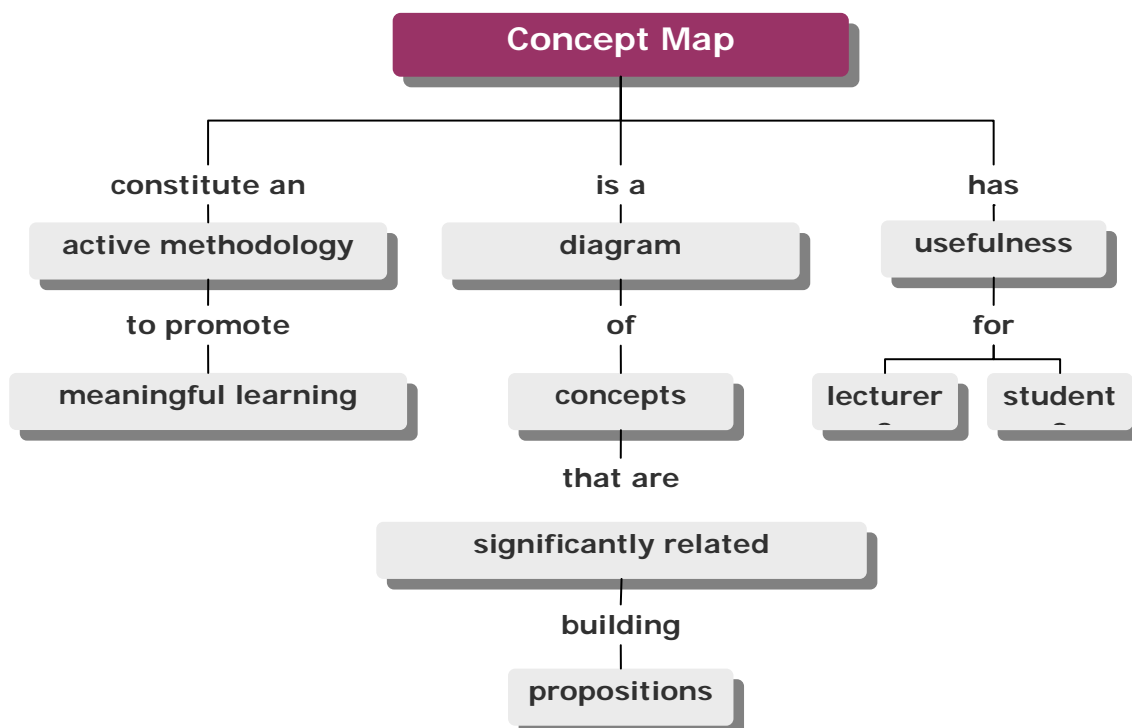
Concept Map

constitute an

active methodology

to promote

meaningful learning

is a

diagram

of

concepts

that are

significantly related

building

propositions

has

usefulness

for

lecturer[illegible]

student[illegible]